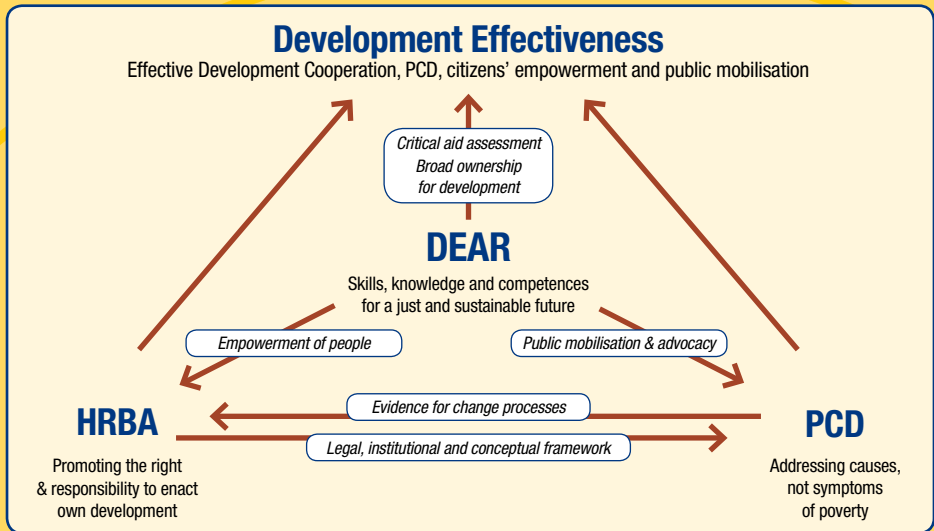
Development Effectiveness

Effective Development Cooperation, PCD, citizens' empowerment and public mobilisation

Critical aid assessment
Broad ownership for development

DEAR

Skills, knowledge and competences for a just and sustainable future

Empowerment of people

Public mobilisation & advocacy

Evidence for change processes

Legal, institutional and conceptual framework

HRBA

Promoting the right & responsibility to enact own development

PCD

Addressing causes, not symptoms of poverty